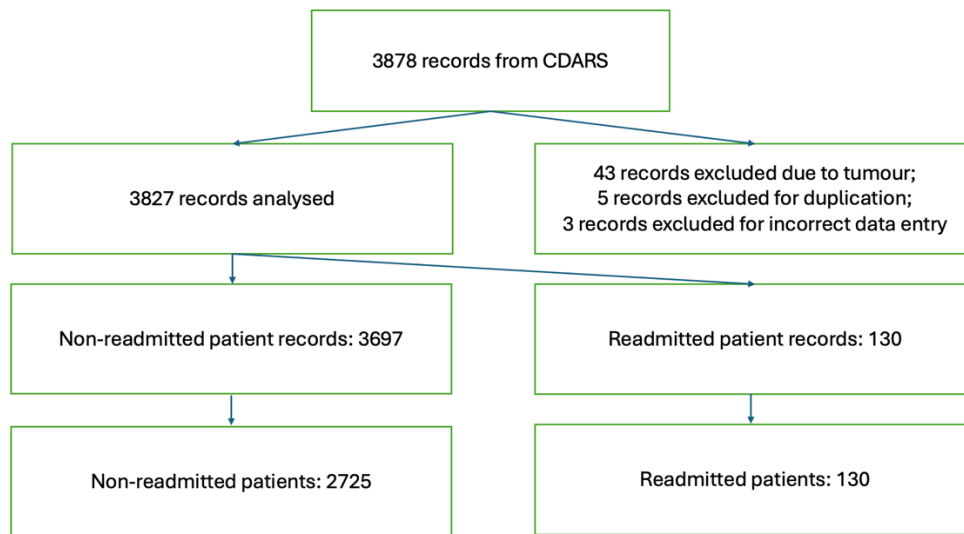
3878 records from CDARS

3827 records analysed

43 records excluded due to tumour;
5 records excluded for duplication;
3 records excluded for incorrect data entry

Non-readmitted patient records: 3697

Readmitted patient records: 130

Non-readmitted patients: 2725

Readmitted patients: 130